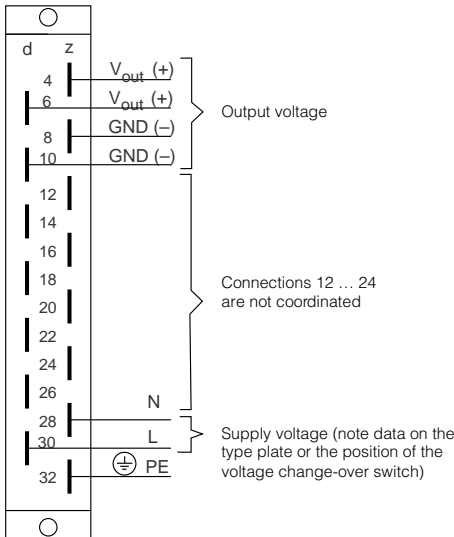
d z

4 $V_{out}$ (+)
6 $V_{out}$ (+)
8 GND (–)
10 GND (–)

Output voltage

12
14
16
18
20
22
24
26

Connections 12 … 24 are not coordinated

N
28
L
30
PE
32

Supply voltage (note data on the type plate or the position of the voltage change-over switch)